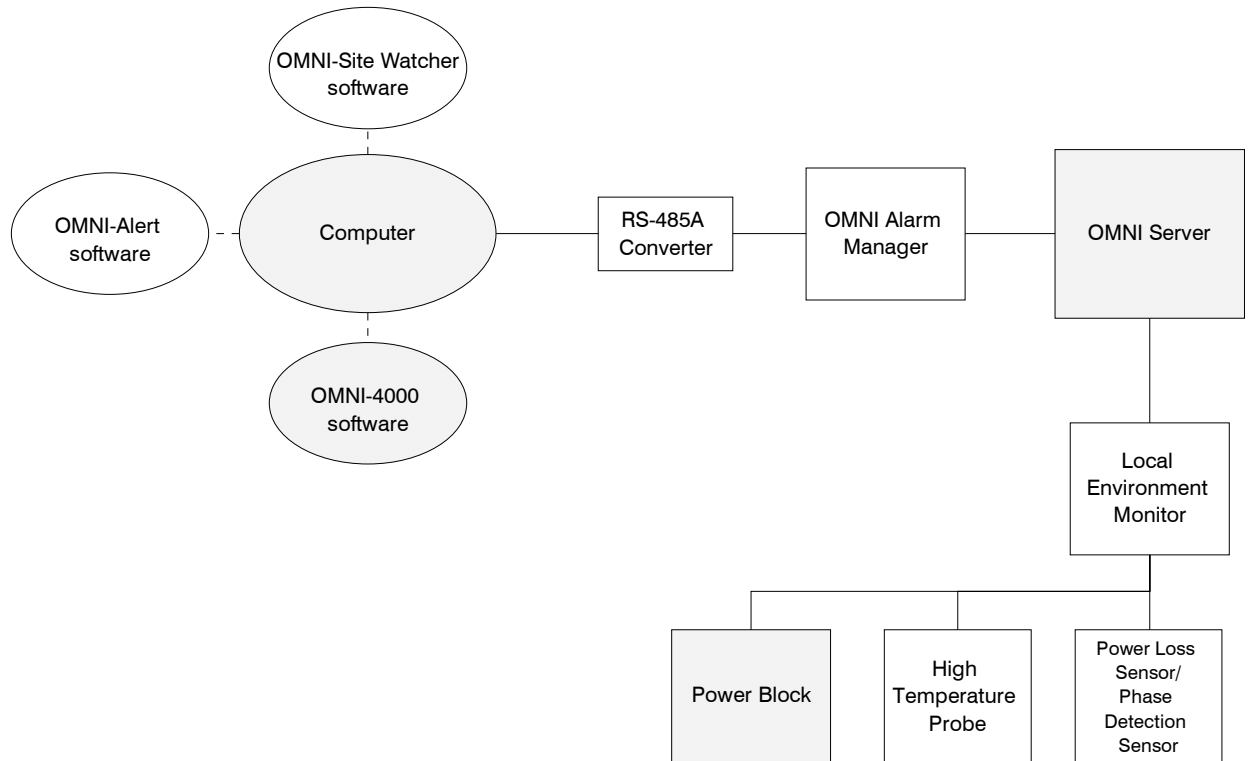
OMNI-Site Watcher software

OMNI-Alert software

Computer

OMNI-4000 software

RS-485A Converter

OMNI Alarm Manager

OMNI Server

Local Environment Monitor

Power Block

High Temperature Probe

Power Loss Sensor/ Phase Detection Sensor